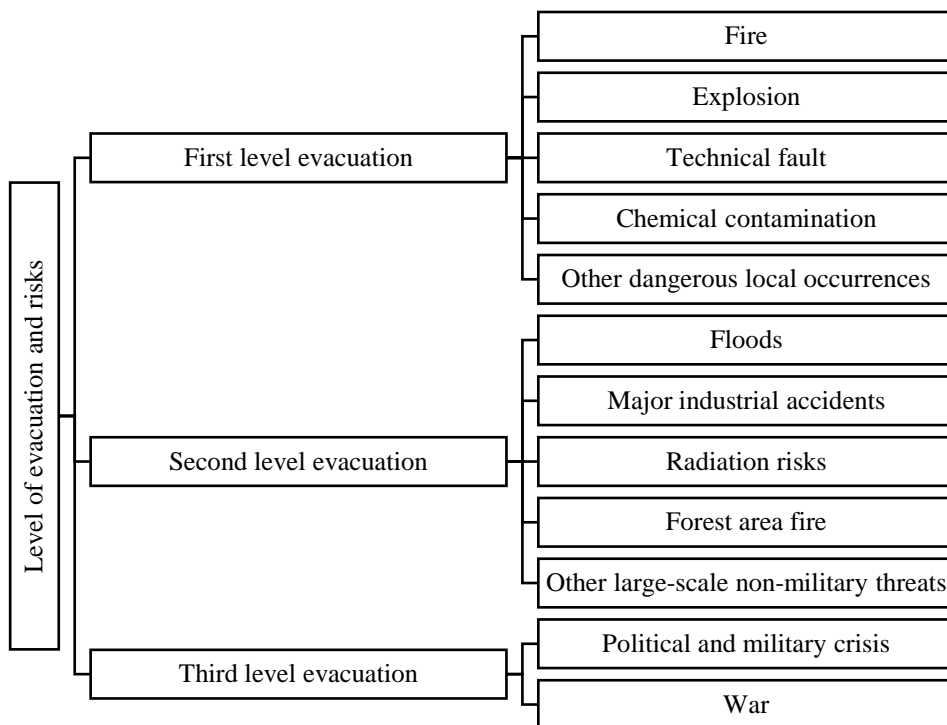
Level of evacuation and risks

First level evacuation

Fire

Explosion

Technical fault

Chemical contamination

Other dangerous local occurrences

Second level evacuation

Floods

Major industrial accidents

Radiation risks

Forest area fire

Other large-scale non-military threats

Third level evacuation

Political and military crisis

War